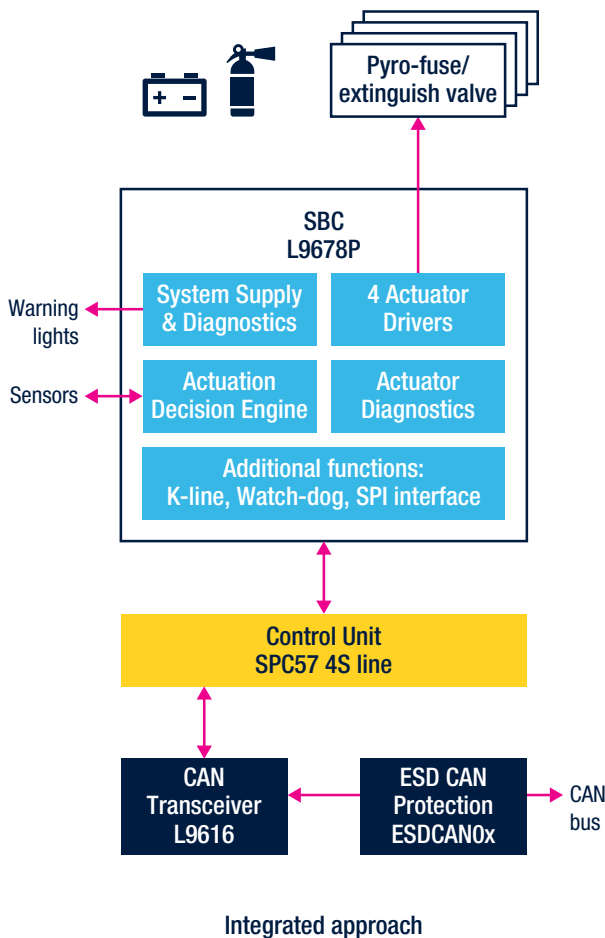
+ -

Pyro-fuse/ extinguish valve

SBC
L9678P

Warning lights

System Supply & Diagnostics

4 Actuator Drivers

Sensors

Actuation Decision Engine

Actuator Diagnostics

Additional functions: K-line, Watch-dog, SPI interface

Control Unit
SPC57 4S line

CAN Transceiver L9616

ESD CAN Protection ESDCAN0x

CAN bus

Integrated approach